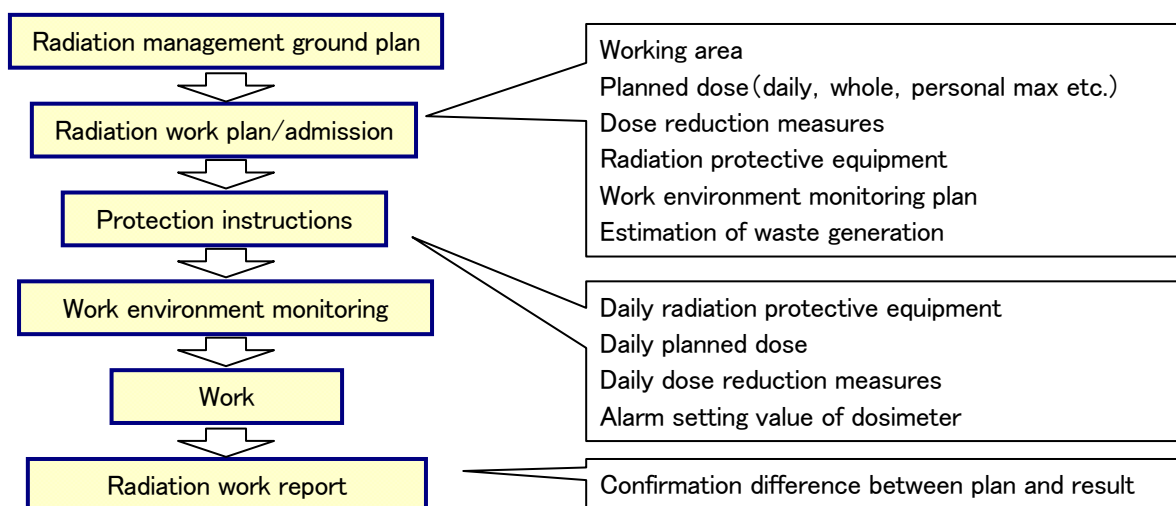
Radiation management ground plan

Radiation work plan/admission

Working area
Planned dose (daily, whole, personal max etc.)
Dose reduction measures
Radiation protective equipment
Work environment monitoring plan
Estimation of waste generation

Protection instructions

Daily radiation protective equipment
Daily planned dose
Daily dose reduction measures
Alarm setting value of dosimeter

Work environment monitoring

Work

Radiation work report

Confirmation difference between plan and result